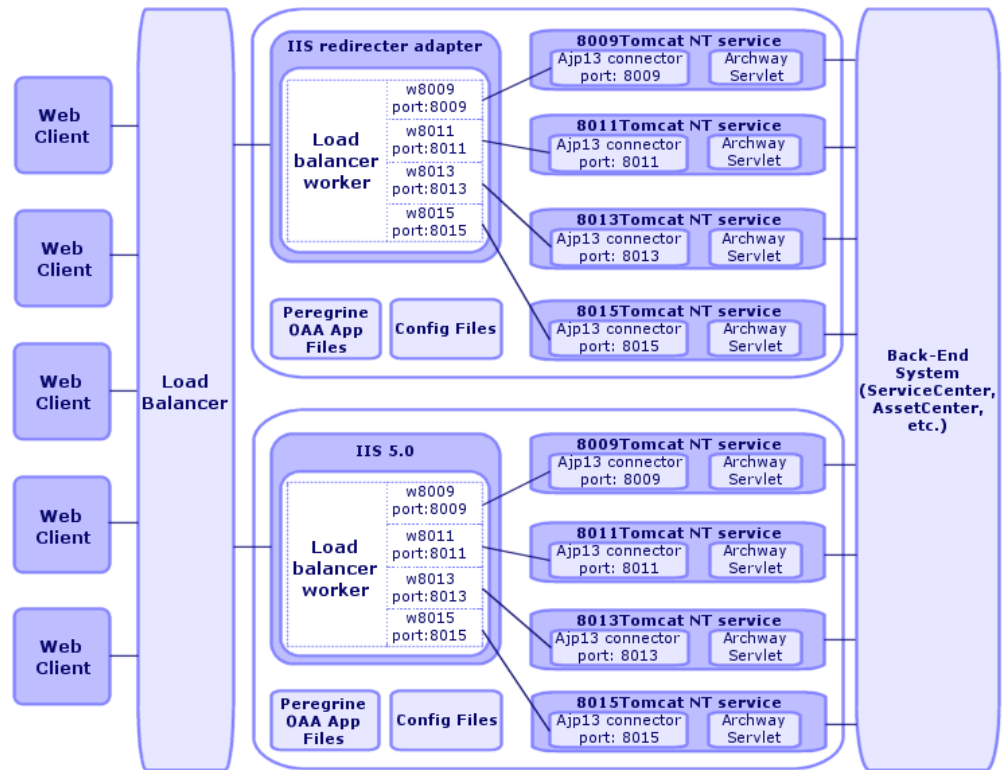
Web Client

Web Client

Web Client

Web Client

Web Client

Load Balancer

IIS redirecter adapter

Load balancer worker

w8009 port:8009

w8011 port:8011

w8013 port:8013

w8015 port:8015

Peregrine OAA App Files

Config Files

8009Tomcat NT service

Ajp13 connector port: 8009

Archway Servlet

8011Tomcat NT service

Ajp13 connector port: 8011

Archway Servlet

8013Tomcat NT service

Ajp13 connector port: 8013

Archway Servlet

8015Tomcat NT service

Ajp13 connector port: 8015

Archway Servlet

IIS 5.0

Load balancer worker

w8009 port:8009

w8011 port:8011

w8013 port:8013

w8015 port:8015

Peregrine OAA App Files

Config Files

8009Tomcat NT service

Ajp13 connector port: 8009

Archway Servlet

8011Tomcat NT service

Ajp13 connector port: 8011

Archway Servlet

8013Tomcat NT service

Ajp13 connector port: 8013

Archway Servlet

8015Tomcat NT service

Ajp13 connector port: 8015

Archway Servlet

Back-End System (ServiceCenter, AssetCenter, etc.)